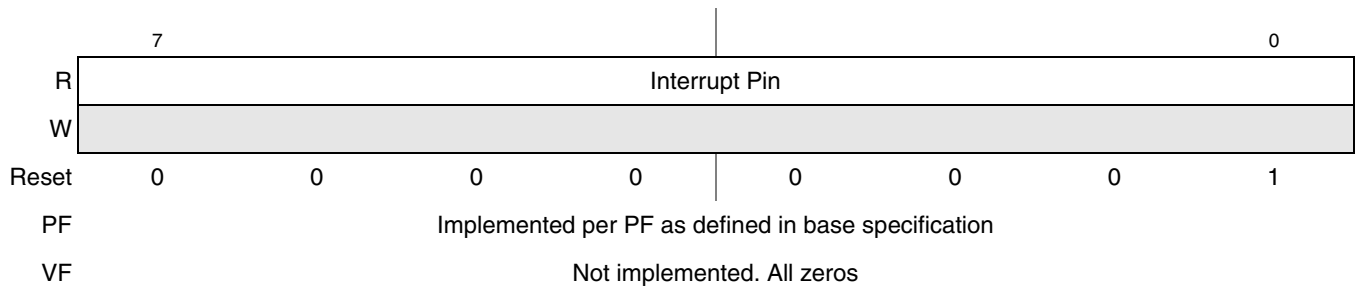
|  | 7 |  |  |  |  |  |  | 0 |
|---|---|---|---|---|---|---|---|---|
| R | Interrupt Pin |  |  |  |  |  |  |  |
| W |  |  |  |  |  |  |  |  |
| Reset | 0 | 0 | 0 | 0 | 0 | 0 | 0 | 1 |
| PF | Implemented per PF as defined in base specification |  |  |  |  |  |  |  |
| VF | Not implemented. All zeros |  |  |  |  |  |  |  |